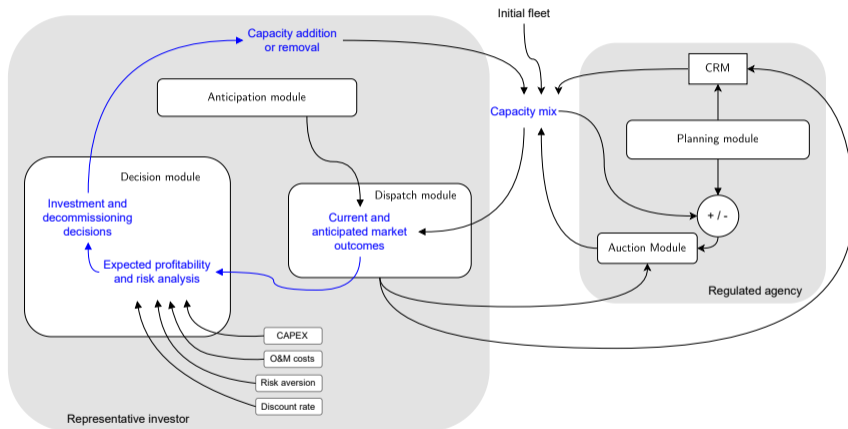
Initial fleet

Capacity addition or removal

Anticipation module

Decision module

Investment and decommissioning decisions

Expected profitability and risk analysis

Dispatch module

Current and anticipated market outcomes

Capacity mix

CRM

Planning module

+ / -

Auction Module

Regulated agency

CAPEX

O&M costs

Risk aversion

Discount rate

Representative investor